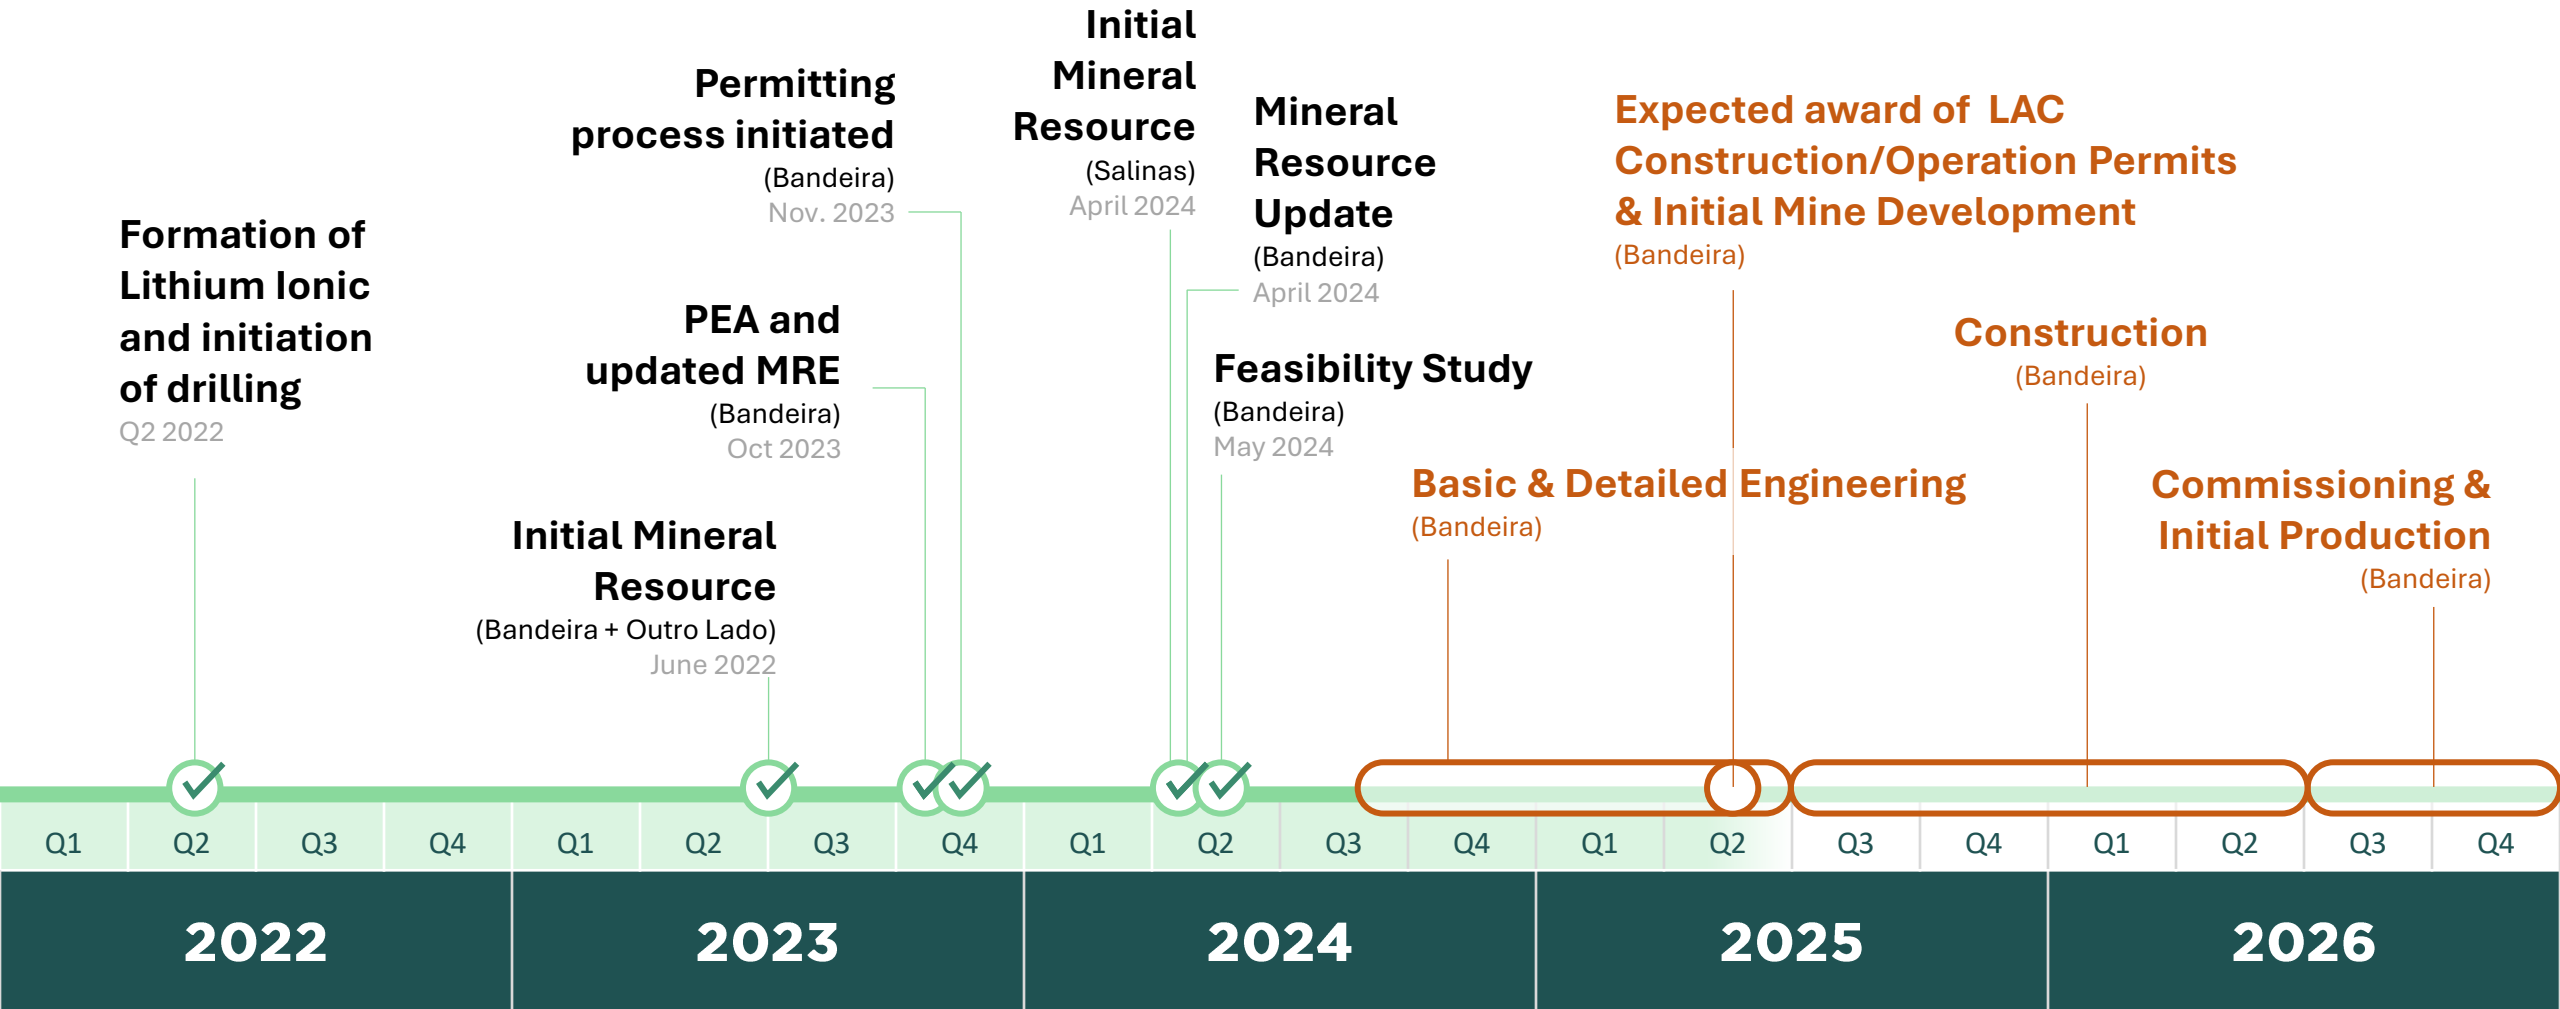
Formation of Lithium Ionic and initiation of drilling
Q2 2022

Initial Mineral Resource
(Bandeira + Outro Lado)
June 2022

PEA and updated MRE
(Bandeira)
Oct 2023

Permitting process initiated
(Bandeira)
Nov. 2023

Initial Mineral Resource
(Salinas)
April 2024

Mineral Resource Update
(Bandeira)
April 2024

Feasibility Study
(Bandeira)
May 2024

Basic & Detailed Engineering
(Bandeira)

Expected award of LAC Construction/Operation Permits & Initial Mine Development
(Bandeira)

Construction
(Bandeira)

Commissioning & Initial Production
(Bandeira)

| Q1 | Q2 | Q3 | Q4 | Q1 | Q2 | Q3 | Q4 | Q1 | Q2 | Q3 | Q4 | Q1 | Q2 | Q3 | Q4 | Q1 | Q2 | Q3 | Q4 |
|---|---|---|---|---|---|---|---|---|---|---|---|---|---|---|---|---|---|---|---|

| 2022 | 2023 | 2024 | 2025 | 2026 |
|---|---|---|---|---|